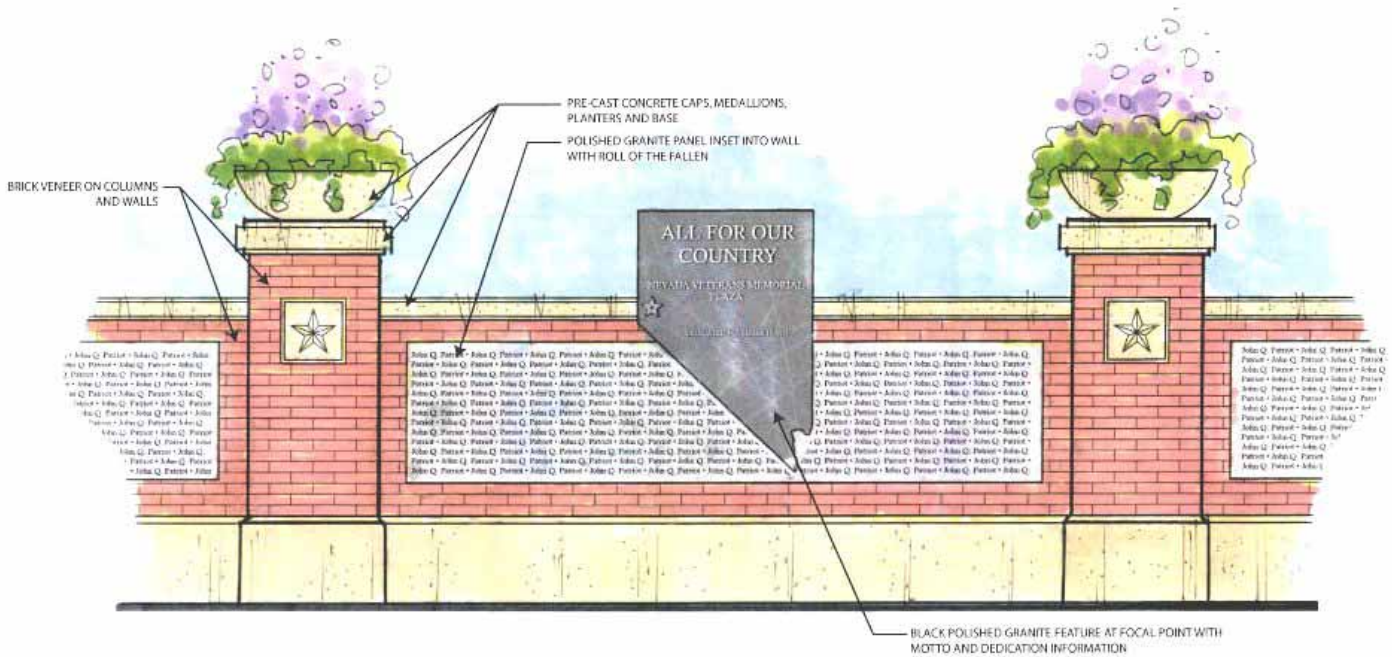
PRE-CAST CONCRETE CAPS, MEDALLIONS, PLANTERS AND BASE

POLISHED GRANITE PANEL INSET INTO WALL WITH ROLL OF THE FALLEN

BRICK VENEER ON COLUMNS AND WALLS

ALL FOR OUR COUNTRY

NEVADA VETERANS MEMORIAL PLAZA

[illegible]

John Q. Patriot • John Q. Patriot • John Q. Patriot • John Q. Patriot • John Q. Patriot • John Q. Patriot • John Q. Patriot • John Q. Patriot • John Q. Patriot • John Q. Patriot • John Q. Patriot • John Q. Patriot • John Q. Patriot

BLACK POLISHED GRANITE FEATURE AT FOCAL POINT WITH MOTTO AND DEDICATION INFORMATION